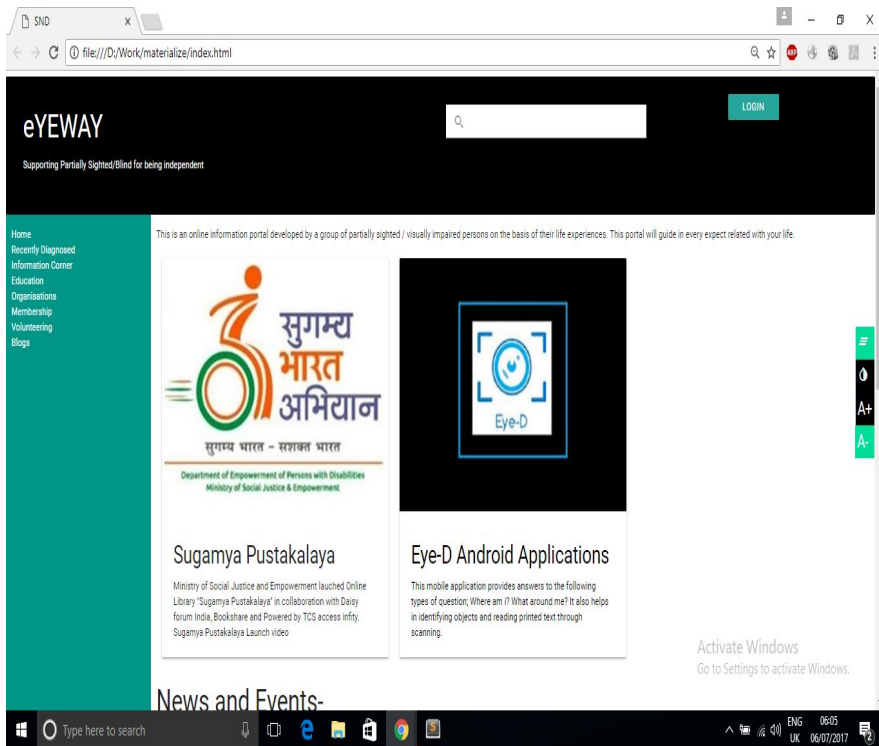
SND
file:///D:/Work/materialize/index.html

eYEWAY

Supporting Partially Sighted/Blind for being independent

LOGIN

Home
Recently Diagnosed
Information Corner
Education
Organisations
Membership
Volunteering
Blogs

This is an online information portal developed by a group of partially sighted / visually impaired persons on the basis of their life experiences. This portal will guide in every expect related with your life.

सुगम्य भारत अभियान

सुगम्य भारत - सशक्त भारत

Department of Empowerment of Persons with Disabilities
Ministry of Social Justice & Empowerment

Sugamya Pustakalaya

Ministry of Social Justice and Empowerment lauched Online Library "Sugamya Pustakalaya" in collaboration with Daisy forum India, Bookshare and Powered by TCS access infty. Sugamya Pustakalaya Launch video

Eye-D

Eye-D Android Applications

This mobile application provides answers to the following types of question; Where am i? What around me? It also helps in identifying objects and reading printed text through scanning.

A+
A-

Activate Windows
Go to Settings to activate Windows.

News and Events-

Type here to search

ENG UK 06:05 06/07/2017